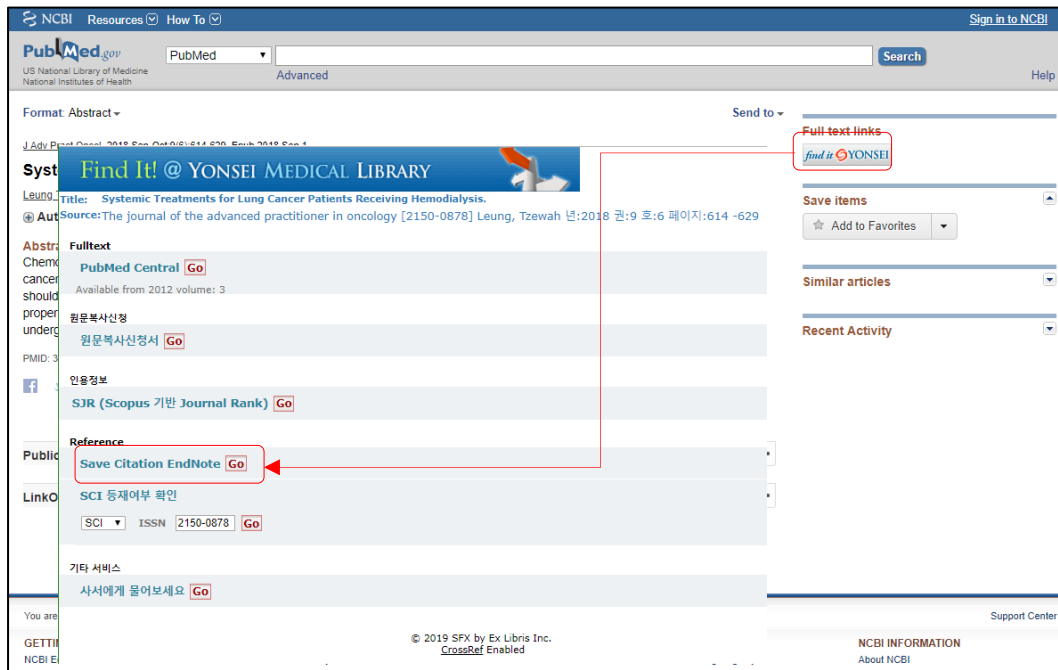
NCBI Resources How To Sign in to NCBI

PubMed.gov
US National Library of Medicine
National Institutes of Health

PubMed
Search
Advanced
Help

Format: Abstract
Send to

J Adv Pract Oncol. 2018 Sep-Oct;9(6):614-629. Epub 2018 Sep 1.

Syst

Leung
Aut

Abstra
Chemo
cancer
should
proper
underg

PMID: 3

Publi

LinkO

Find It! @ YONSEI MEDICAL LIBRARY

Title: Systemic Treatments for Lung Cancer Patients Receiving Hemodialysis.
Source: The journal of the advanced practitioner in oncology [2150-0878] Leung, Tzewah 년:2018 권:9 호:6 페이지:614 -629

Fulltext
PubMed Central Go
Available from 2012 volume: 3

원문복사신청
원문복사신청서 Go

인용정보
SJR (Scopus 기반 Journal Rank) Go

Reference
Save Citation EndNote Go

SCI 등재여부 확인
SCI ISSN 2150-0878 Go

기타 서비스
사서에게 물어보세요 Go

© 2019 SFX by Ex Libris Inc.
CrossRef Enabled

Full text links
find it YONSEI

Save items
Add to Favorites

Similar articles

Recent Activity

You are
Support Center

GETTI
NCBI E

NCBI INFORMATION
About NCBI